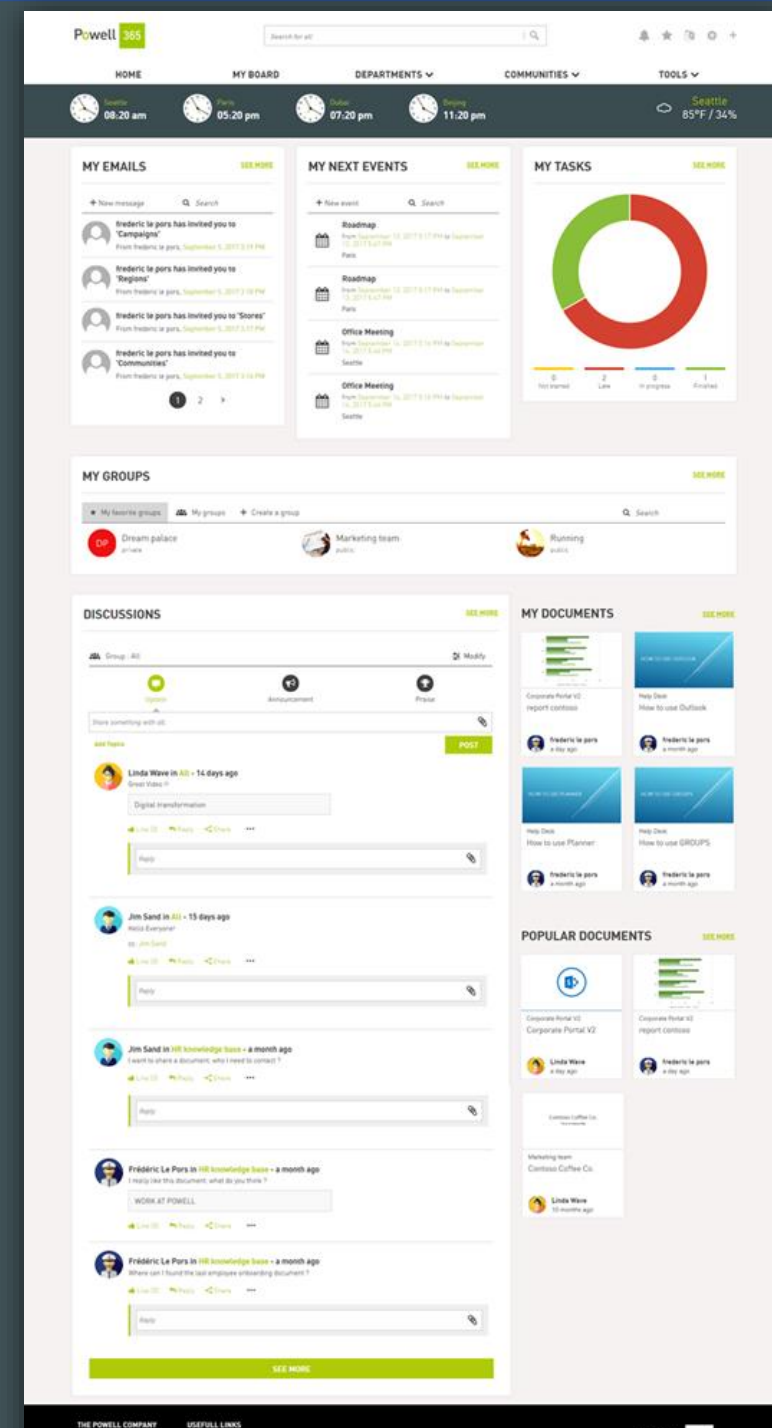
Powell 365

Search for all

HOME MY BOARD DEPARTMENTS COMMUNITIES TOOLS

Seattle 08:20 am
Paris 05:20 pm
Dubai 07:20 pm
Beijing 11:20 pm
Seattle 85°F / 34%

MY EMAILS
SEE MORE
+ New message
Search
frederic le pors has invited you to "Campaigns"
From frederic le pors, September 5, 2017 5:19 PM
frederic le pors has invited you to "Regions"
From frederic le pors, September 5, 2017 5:18 PM
frederic le pors has invited you to "Stores"
From frederic le pors, September 5, 2017 5:17 PM
frederic le pors has invited you to "Communities"
From frederic le pors, September 5, 2017 5:16 PM
1 2 ›

MY NEXT EVENTS
SEE MORE
+ New event
Search
Roadmap
From September 12, 2017 5:17 PM to September 12, 2017 5:47 PM
Paris
Roadmap
From September 13, 2017 5:17 PM to September 13, 2017 5:47 PM
Paris
Office Meeting
From September 14, 2017 5:16 PM to September 14, 2017 5:46 PM
Seattle
Office Meeting
From September 14, 2017 5:16 PM to September 14, 2017 5:46 PM
Seattle

MY TASKS
SEE MORE
0 Not started
2 Late
0 In progress
1 Finished

MY GROUPS
SEE MORE
My favorite groups
My groups
+ Create a group
Search
DP Dream palace
private
Marketing team
public
Running
public

DISCUSSIONS
SEE MORE
Group : All
Modify
Update
Announcement
Praise
Share something with all
Add Topics
POST

Linda Wave in All - 14 days ago
Great Video !!
Digital transformation
Like (0) Reply Share •••
Reply

Jim Sand in All - 15 days ago
Hello Everyone!
by Jim Sand
Like (0) Reply Share •••
Reply

Jim Sand in HR knowledge base - a month ago
I want to share a document, who I need to contact ?
Like (0) Reply Share •••
Reply

Frédéric Le Pors in HR knowledge base - a month ago
I really like this document, what do you think ?
WORK AT POWELL
Like (0) Reply Share •••

Frédéric Le Pors in HR knowledge base - a month ago
Where can I found the last employee onboarding document ?
Like (0) Reply Share •••
Reply

SEE MORE

MY DOCUMENTS
SEE MORE
Corporate Portal V2
report contoso
frederic le pors
a day ago
HOW TO USE OUTLOOK
Help Desk
How to use Outlook
frederic le pors
a month ago
HOW TO USE PLANNER
Help Desk
How to use Planner
frederic le pors
a month ago
HOW TO USE GROUPS
Help Desk
How to use GROUPS
frederic le pors
a month ago

POPULAR DOCUMENTS
SEE MORE
Corporate Portal V2
Corporate Portal V2
Linda Wave
a day ago
Corporate Portal V2
report contoso
frederic le pors
a day ago
Contoso Coffee Co.
Marketing team
Contoso Coffee Co.
Linda Wave
10 months ago

THE POWELL COMPANY
USEFULL LINKS